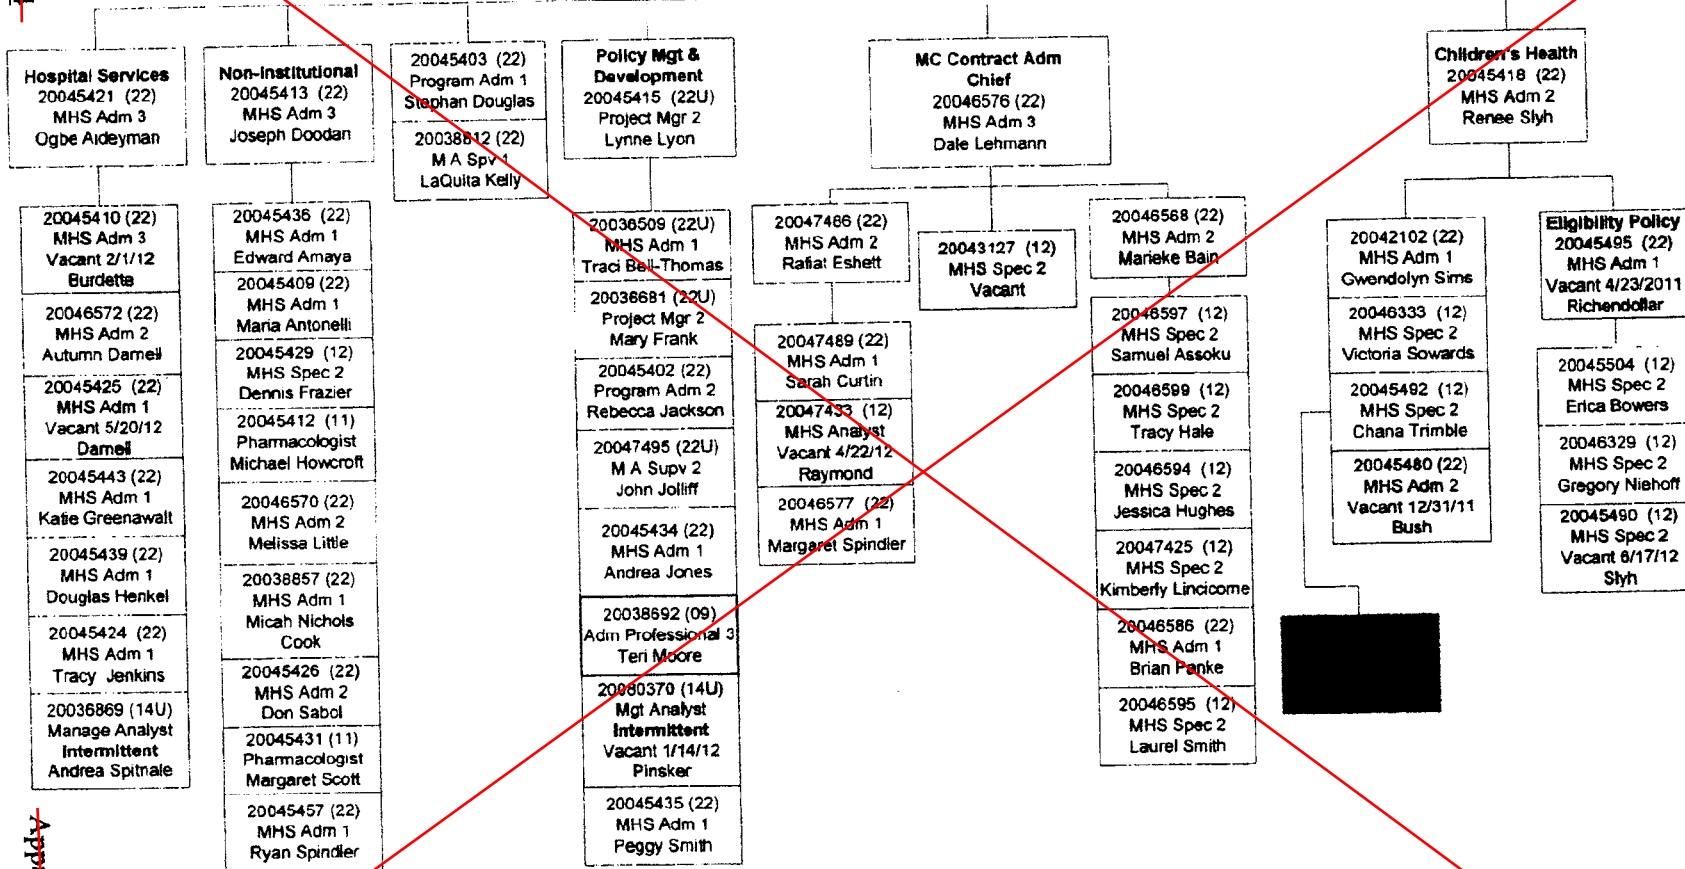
Hospital Services
20045421 (22)
MHS Adm 3
Ogbe Aideyman

20045410 (22)
MHS Adm 3
Vacant 2/1/12
Burdette

20046572 (22)
MHS Adm 2
Autumn Darnell

20045425 (22)
MHS Adm 1
Vacant 5/20/12
Darnell

20045443 (22)
MHS Adm 1
Katie Greenawalt

20045439 (22)
MHS Adm 1
Douglas Henkel

20045424 (22)
MHS Adm 1
Tracy Jenkins

20036869 (14U)
Manage Analyst
Intermittent
Andrea Spitnale

Non-Institutional
20045413 (22)
MHS Adm 3
Joseph Doodan

20045436 (22)
MHS Adm 1
Edward Amaya

20045409 (22)
MHS Adm 1
Maria Antonelli

20045429 (12)
MHS Spec 2
Dennis Frazier

20045412 (11)
Pharmacologist
Michael Howcroft

20046570 (22)
MHS Adm 2
Melissa Little

20038857 (22)
MHS Adm 1
Micah Nichols
Cook

20045426 (22)
MHS Adm 2
Don Sabol

20045431 (11)
Pharmacologist
Margaret Scott

20045457 (22)
MHS Adm 1
Ryan Spindler

20045403 (22)
Program Adm 1
Stephan Douglas

20038812 (22)
M A Spv 1
LaQuita Kelly

Policy Mgt &
Development
20045415 (22U)
Project Mgr 2
Lynne Lyon

20036509 (22U)
MHS Adm 1
Traci Bell-Thomas

20036681 (22U)
Project Mgr 2
Mary Frank

20045402 (22)
Program Adm 2
Rebecca Jackson

20047495 (22U)
M A Supv 2
John Jolliff

20045434 (22)
MHS Adm 1
Andrea Jones

20038692 (09)
Adm Professional 3
Teri Moore

20080370 (14U)
Mgt Analyst
Intermittent
Vacant 1/14/12
Pinsker

20045435 (22)
MHS Adm 1
Peggy Smith

MC Contract Adm
Chief
20046576 (22)
MHS Adm 3
Dale Lehmann

20047486 (22)
MHS Adm 2
Rafiat Eshett

20047489 (22)
MHS Adm 1
Sarah Curtin

20047433 (12)
MHS Analyst
Vacant 4/22/12
Raymond

20046577 (22)
MHS Adm 1
Margaret Spindler

20043127 (12)
MHS Spec 2
Vacant

20046568 (22)
MHS Adm 2
Marieke Bain

20046597 (12)
MHS Spec 2
Samuel Assoku

20046599 (12)
MHS Spec 2
Tracy Hale

20046594 (12)
MHS Spec 2
Jessica Hughes

20047425 (12)
MHS Spec 2
Kimberly Lincicome

20046586 (22)
MHS Adm 1
Brian Panke

20046595 (12)
MHS Spec 2
Laurel Smith

Children's Health
20045418 (22)
MHS Adm 2
Renee Slyh

20042102 (22)
MHS Adm 1
Gwendolyn Sims

20046333 (12)
MHS Spec 2
Victoria Sowards

20045492 (12)
MHS Spec 2
Chana Trimble

20045480 (22)
MHS Adm 2
Vacant 12/31/11
Bush

Eligibility Policy
20045495 (22)
MHS Adm 1
Vacant 4/23/2011
Richendollar

20045504 (12)
MHS Spec 2
Erica Bowers

20046329 (12)
MHS Spec 2
Gregory Niehoff

20045490 (12)
MHS Spec 2
Vacant 6/17/12
Slyh

App